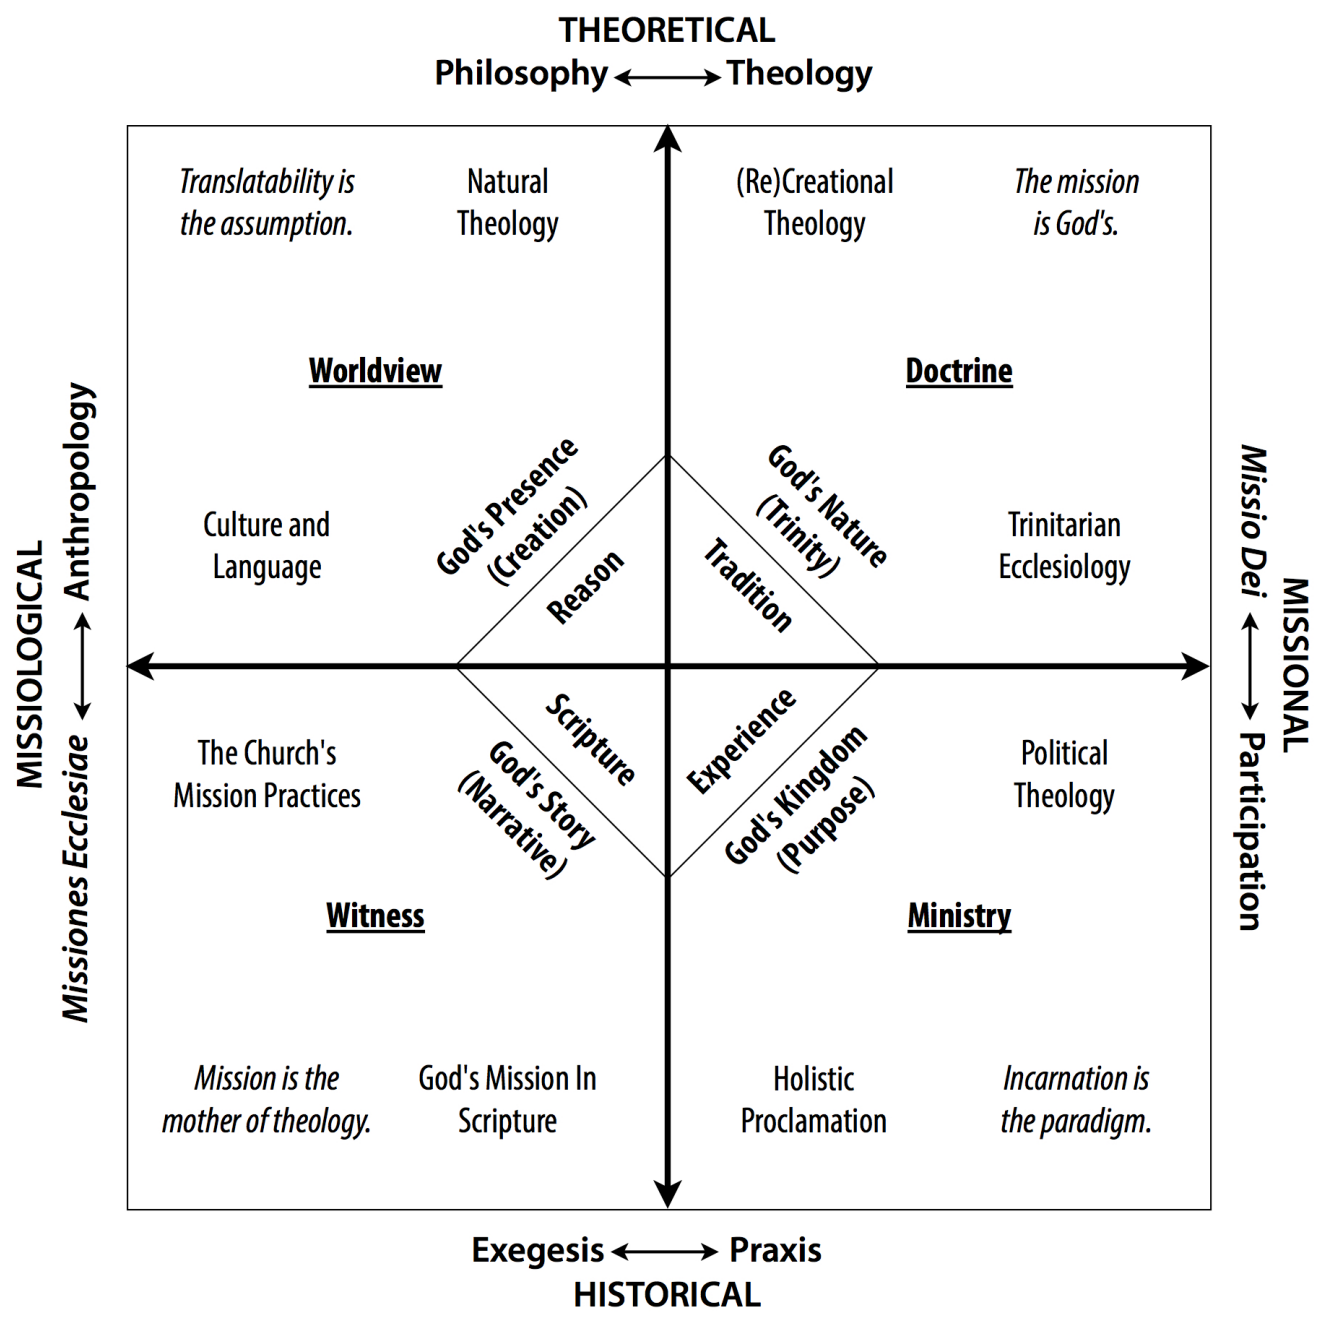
THEORETICAL
Philosophy ⟷ Theology

*Translatability is the assumption.*

Natural Theology

(Re)Creational Theology

*The mission is God's.*

Worldview

Doctrine

Culture and Language

God's Presence (Creation)

Reason

Tradition

God's Nature (Trinity)

Trinitarian Ecclesiology

MISSIOLOGICAL
*Missiones Ecclesiae* ⟷ Anthropology

MISSIONAL
*Missio Dei* ⟷ Participation

The Church's Mission Practices

Scripture

God's Story (Narrative)

Experience

God's Kingdom (Purpose)

Political Theology

Witness

Ministry

*Mission is the mother of theology.*

God's Mission In Scripture

Holistic Proclamation

*Incarnation is the paradigm.*

Exegesis ⟷ Praxis
HISTORICAL